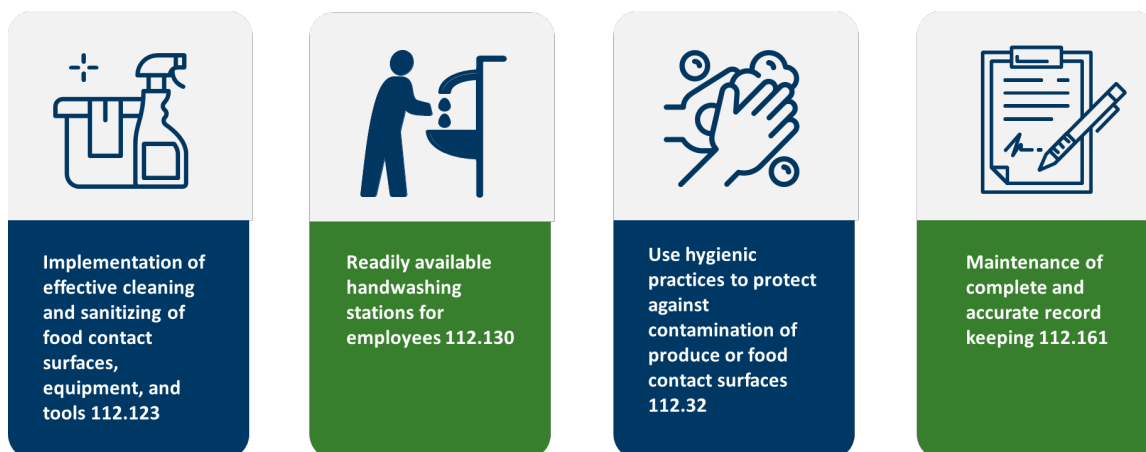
Implementation of effective cleaning and sanitizing of food contact surfaces, equipment, and tools 112.123

Readily available handwashing stations for employees 112.130

Use hygienic practices to protect against contamination of produce or food contact surfaces 112.32

Maintenance of complete and accurate record keeping 112.161